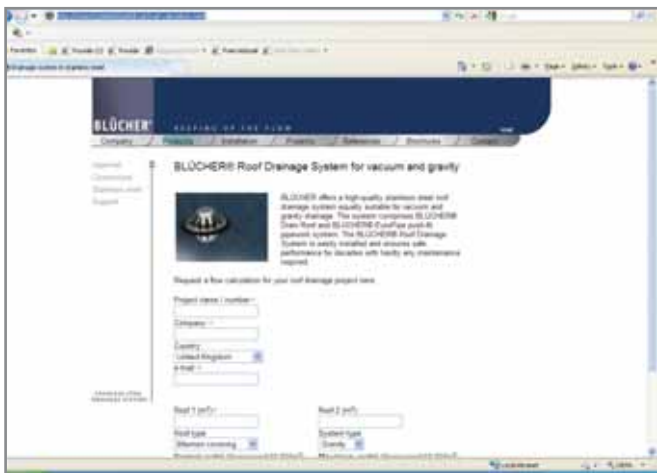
BLÜCHER

KEEPING UP THE FLOW

Company / Products / Installation / Projects / References / Brochures / Contact

BLÜCHER® Roof Drainage System for vacuum and gravity

BLÜCHER offers a high-quality stainless steel roof drainage system equally suitable for vacuum and gravity drainage. The system comprises BLÜCHER® Drain Roof and BLÜCHER® EuroPipe push-fit pipework system. The BLÜCHER® Roof Drainage System is easily installed and ensures safe performance for decades with hardly any maintenance required.

Request a flow calculation for your roof drainage project here.

Project name / number *

Company *

Country
United Kingdom

e-mail *

Roof 1 (m²)

Roof 2 (m²)

Roof type

System type
Gravity

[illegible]